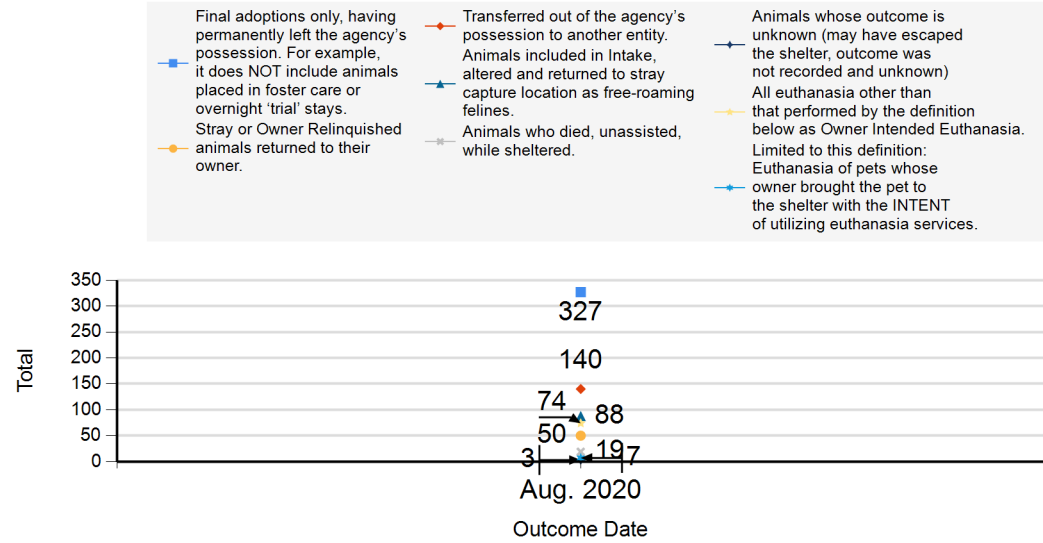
Final adoptions only, having permanently left the agency's possession. For example, it does NOT include animals placed in foster care or overnight 'trial' stays.

Stray or Owner Relinquished animals returned to their owner.

Transferred out of the agency's possession to another entity.

Animals included in Intake, altered and returned to stray capture location as free-roaming felines.

Animals who died, unassisted, while sheltered.

Animals whose outcome is unknown (may have escaped the shelter, outcome was not recorded and unknown)

All euthanasia other than that performed by the definition below as Owner Intended Euthanasia.

Limited to this definition: Euthanasia of pets whose owner brought the pet to the shelter with the INTENT of utilizing euthanasia services.

350
300
250
200
150
100
50
0

Total

327
140
74
88
50
19
3
7

Aug. 2020

Outcome Date